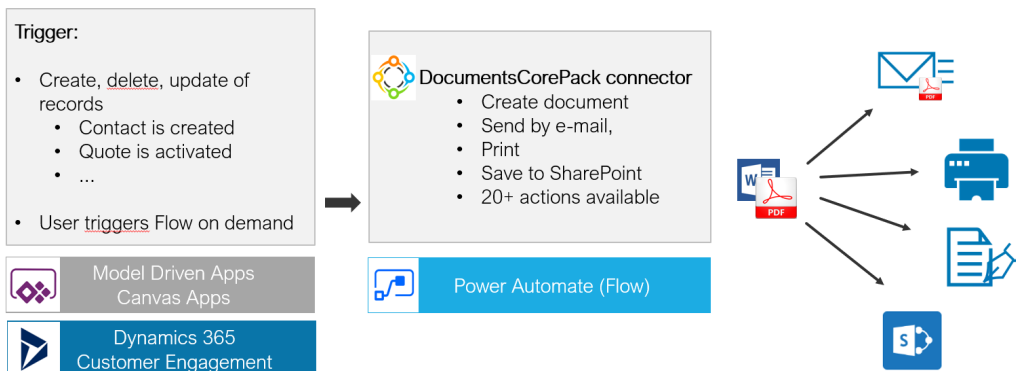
Trigger:

- Create, delete, update of records
  - Contact is created
  - Quote is activated
  - ...
- User triggers Flow on demand

Model Driven Apps
Canvas Apps

Dynamics 365
Customer Engagement

DocumentsCorePack connector
- Create document
- Send by e-mail,
- Print
- Save to SharePoint
- 20+ actions available

Power Automate (Flow)

W
PDF

PDF

S